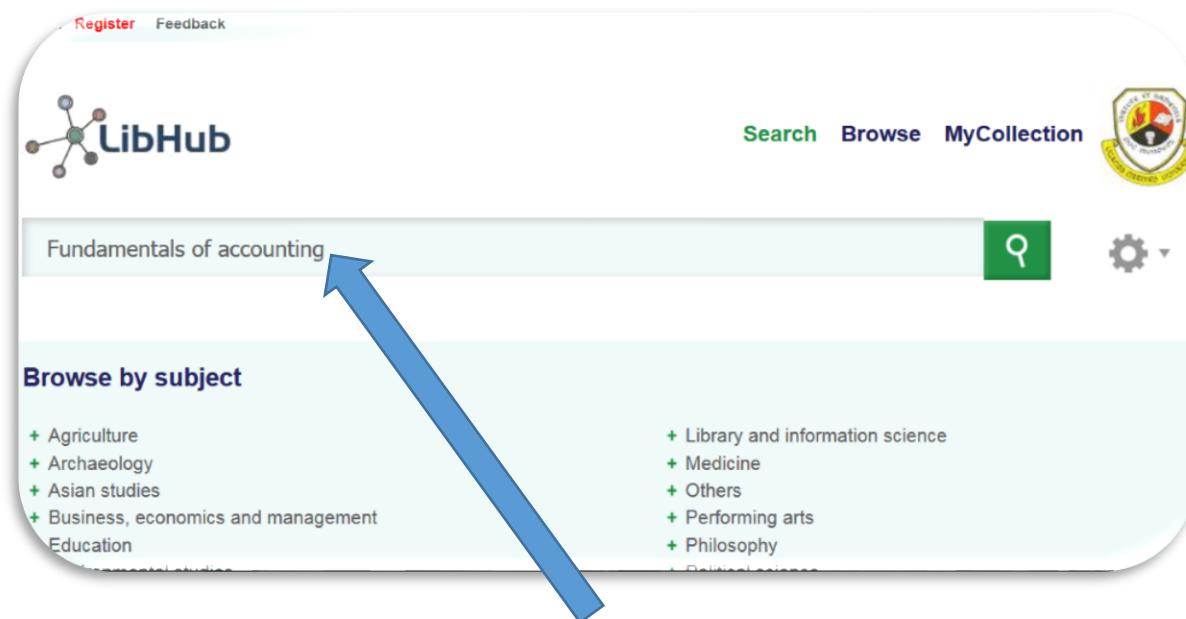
Register Feedback

LibHub

Search Browse MyCollection

Fundamentals of accounting

Browse by subject

+ Agriculture
+ Archaeology
+ Asian studies
+ Business, economics and management
Education
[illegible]

+ Library and information science
+ Medicine
+ Others
+ Performing arts
+ Philosophy
+ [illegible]